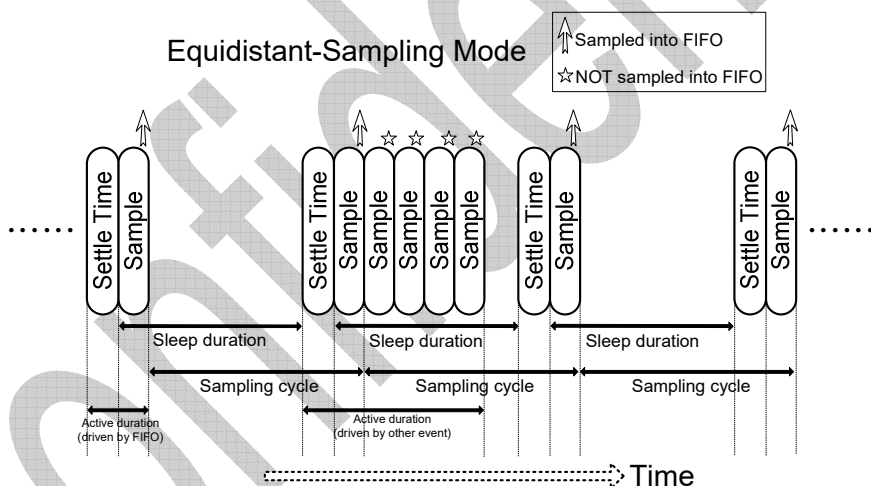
Equidistant-Sampling Mode

Sampled into FIFO

☆NOT sampled into FIFO

……

Settle Time

Sample

Settle Time

Sample

Sample

Sample

Sample

Sample

Settle Time

Sample

Settle Time

Sample

……

Sleep duration

Sleep duration

Sleep duration

Sampling cycle

Sampling cycle

Sampling cycle

Active duration (driven by FIFO)

Active duration (driven by other event)

Time